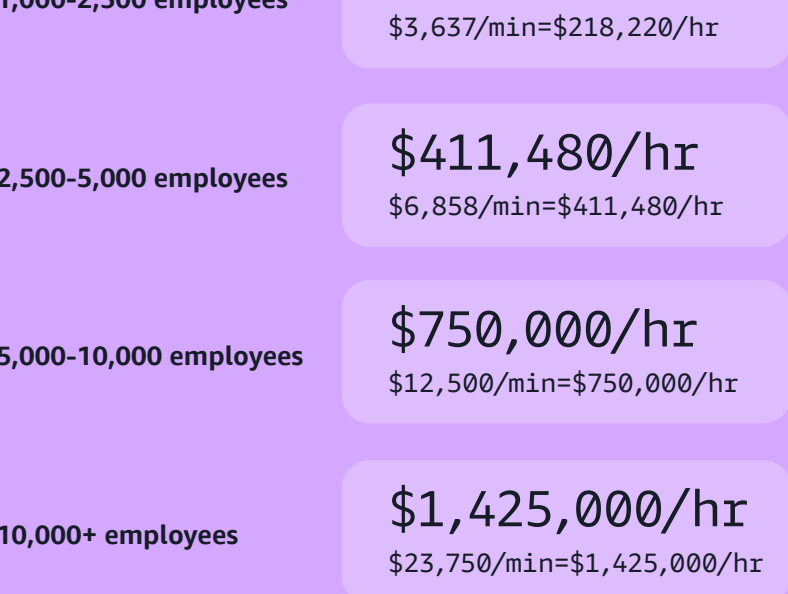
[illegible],000-2,500 employees

$3,637/min=$218,220/hr

2,500-5,000 employees

$411,480/hr

$6,858/min=$411,480/hr

5,000-10,000 employees

$750,000/hr

$12,500/min=$750,000/hr

10,000+ employees

$1,425,000/hr

$23,750/min=$1,425,000/hr